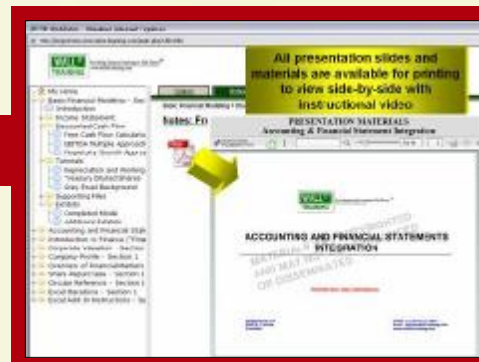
All presentation slides and materials are available for printing to view side-by-side with instructional video

WALL TRAINING

My Home
Basic Financial Modeling - Sec
Introduction
Income Statement
Discounted Cash Flow
Free Cash Flow Calcula
EBITDA Multiple Approach
Perpetuity Growth Appro
Tutorials
Depreciation and Working
Treasury Diluted Shares
Grey Shaded Background
Supporting Files
Exhibits
Completed Model
Additional Exhibits
Accounting and Financial State
Introduction to Finance ("Fina
Corporate Valuation - Section
Company Profile - Section 1
Overview of Financial Statem
Share Repurchase - Section 1
Circular Reference - Section 1
Excel Iterations - Section 1
Excel Add-In Instructions - Se

Notes: Fo

PRESENTATION MATERIALS
Accounting & Financial Statement Integration

WALL TRAINING

ACCOUNTING AND FINANCIAL STATEMENTS INTEGRATION

MATERIALS ARE RESTRICTED AND MAY NOT BE REPRODUCED OR DISSEMINATED